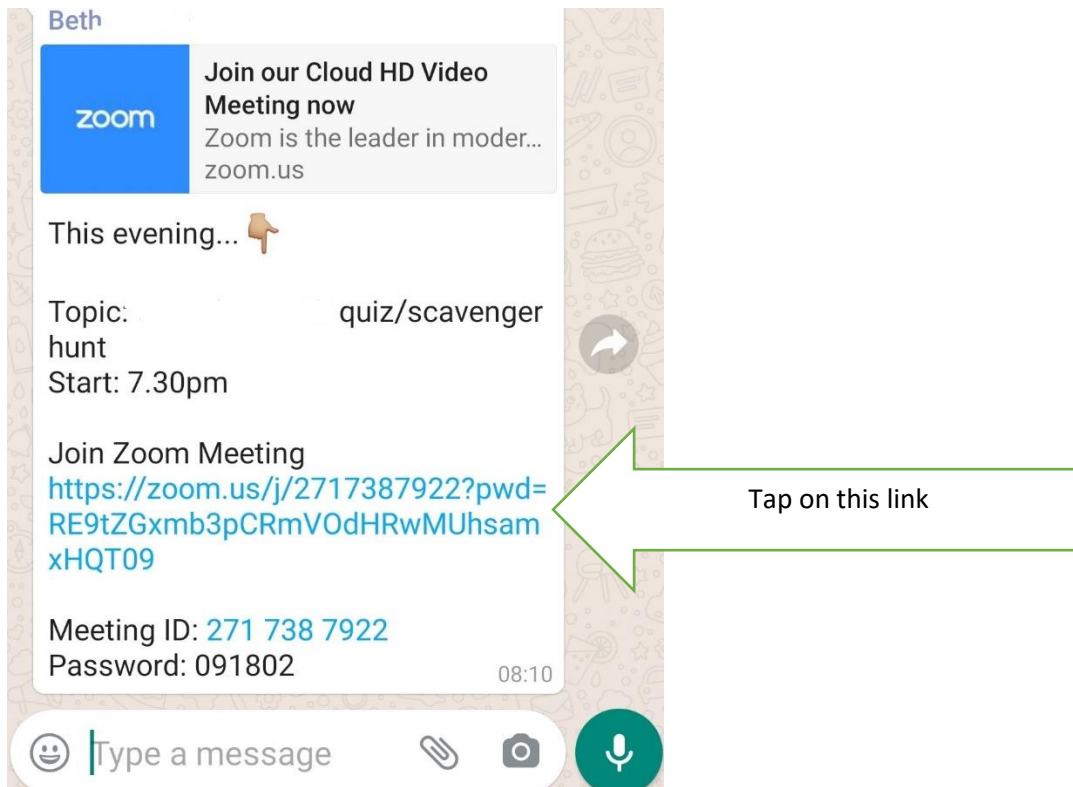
Beth

zoom

Join our Cloud HD Video Meeting now
Zoom is the leader in moder...
zoom.us

This evening... 👇

Topic: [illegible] quiz/scavenger hunt
Start: 7.30pm

Join Zoom Meeting
https://zoom.us/j/2717387922?pwd=RE9tZGxmb3pCRmVOdHRwMUhsamxHQT09

Meeting ID: 271 738 7922
Password: 091802

08:10

Type a message

Tap on this link